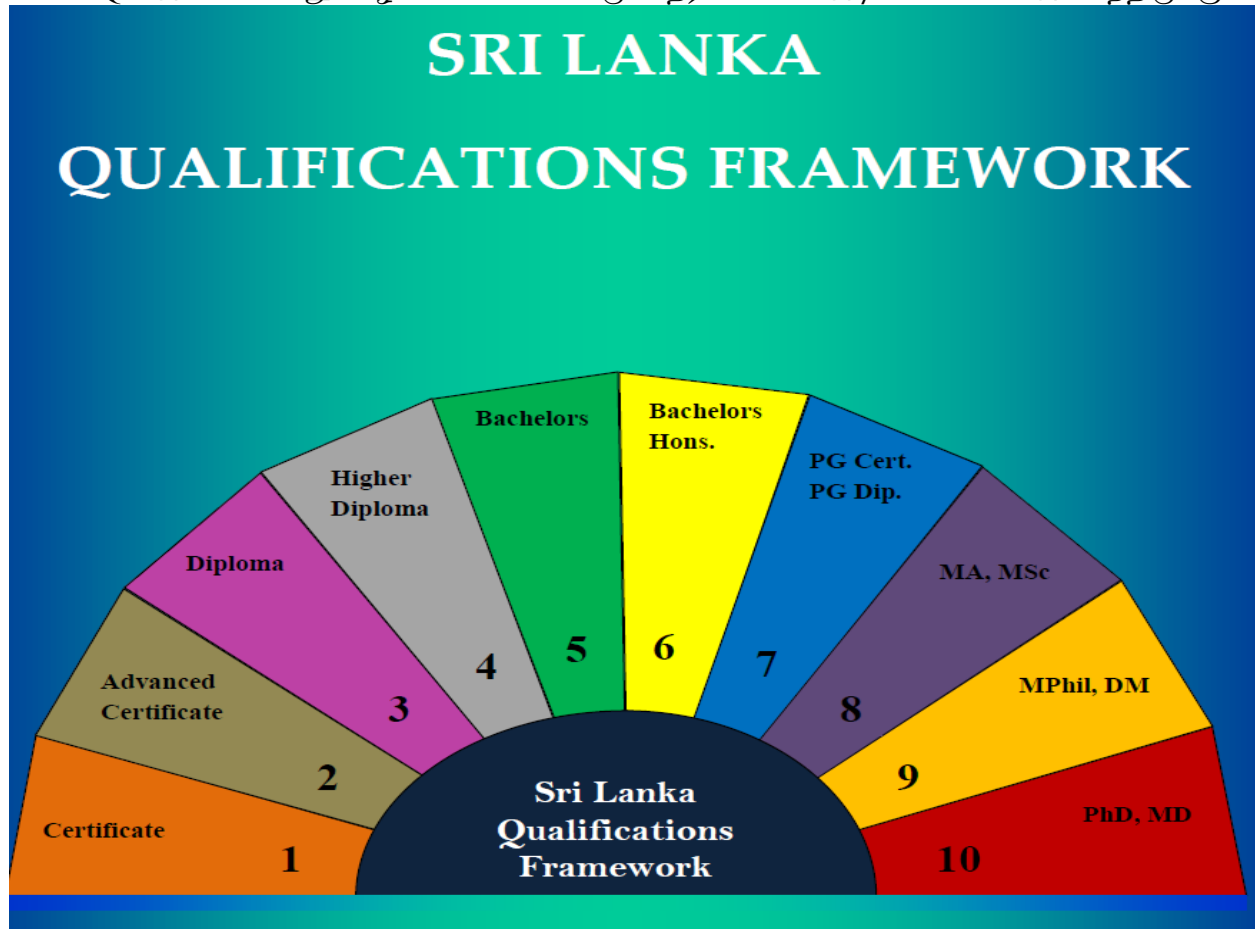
SRI LANKA

QUALIFICATIONS FRAMEWORK

Certificate
1

Advanced Certificate
2

Diploma
3

Higher Diploma
4

Bachelors
5

Bachelors Hons.
6

PG Cert. PG Dip.
7

MA, MSc
8

MPhil, DM
9

PhD, MD
10

Sri Lanka Qualifications Framework